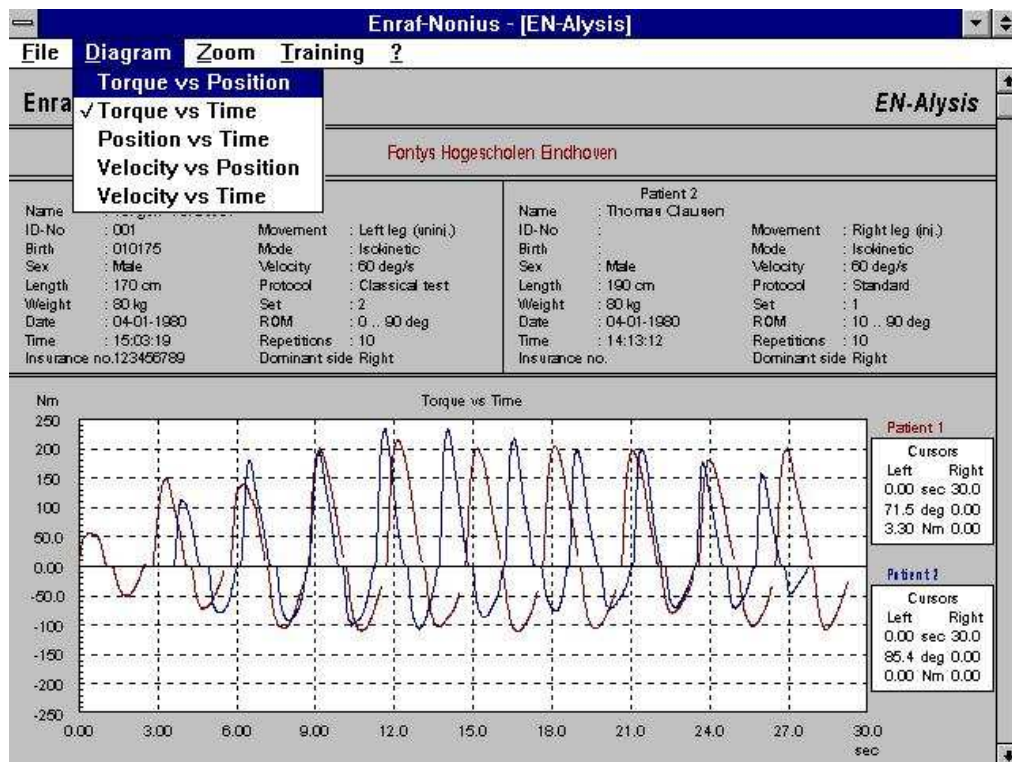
Enraf-Nonius - [EN-Alysis]

File Diagram Zoom Training ?

Torque vs Position
✓Torque vs Time
Position vs Time
Velocity vs Position
Velocity vs Time

Enra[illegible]

EN-Alysis

Fontys Hogescholen Eindhoven

Name : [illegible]
ID-No : 001
Birth : 010175
Sex : Male
Length : 170 cm
Weight : 80 kg
Date : 04-01-1980
Time : 15:03:19
Insurance no.123456789

Movement : Left leg (uninj.)
Mode : Isokinetic
Velocity : 60 deg/s
Protocol : Classical test
Set : 2
ROM : 0 .. 90 deg
Repetitions : 10
Dominant side Right

Patient 2
Name : Thomas Clausen
ID-No :
Birth :
Sex : Male
Length : 190 cm
Weight : 80 kg
Date : 04-01-1980
Time : 14:13:12
Insurance no.

Movement : Right leg (inj.)
Mode : Isokinetic
Velocity : 60 deg/s
Protocol : Standard
Set : 1
ROM : 10 .. 90 deg
Repetitions : 10
Dominant side Right

Nm

Torque vs Time

250
200
150
100
50.0
0.00
-50.0
-100
-150
-200
-250

0.00 3.00 6.00 9.00 12.0 15.0 18.0 21.0 24.0 27.0 30.0
sec

Patient 1
Cursors
Left Right
0.00 sec 30.0
71.5 deg 0.00
3.30 Nm 0.00

Patient 2
Cursors
Left Right
0.00 sec 30.0
85.4 deg 0.00
0.00 Nm 0.00